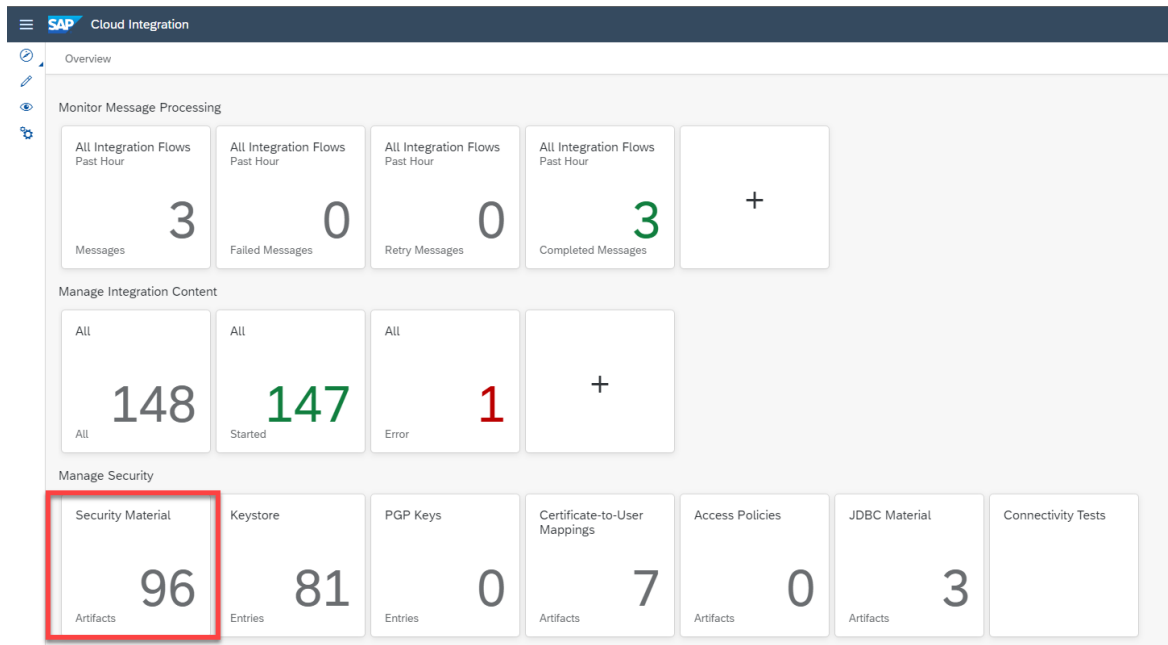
SAP Cloud Integration

Overview

Monitor Message Processing

All Integration Flows
Past Hour
3
Messages

All Integration Flows
Past Hour
0
Failed Messages

All Integration Flows
Past Hour
0
Retry Messages

All Integration Flows
Past Hour
3
Completed Messages

+

Manage Integration Content

All
148
All

All
147
Started

All
1
Error

+

Manage Security

Security Material
96
Artifacts

Keystore
81
Entries

PGP Keys
0
Entries

Certificate-to-User Mappings
7
Artifacts

Access Policies
0
Artifacts

JDBC Material
3
Artifacts

Connectivity Tests